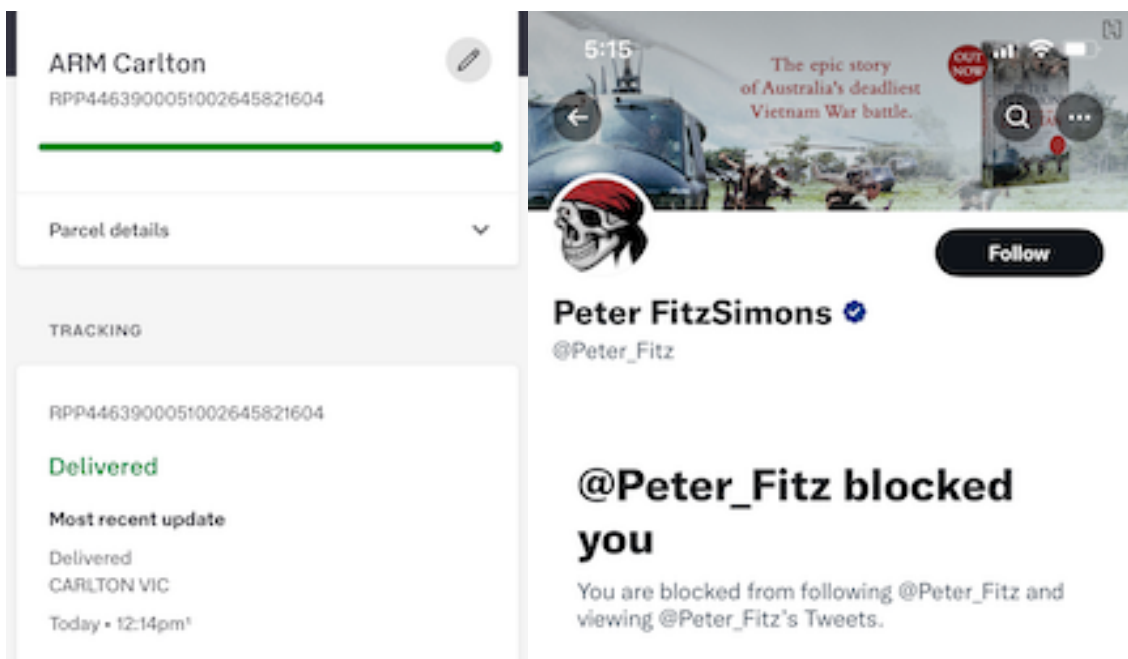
ARM Carlton
RPP44639000510026458216O4

Parcel details

TRACKING

RPP44639000510026458216O4

Delivered

Most recent update

Delivered
CARLTON VIC

Today • 12:14pm¹

5:15

The epic story of Australia's deadliest Vietnam War battle.

OUT NOW

Follow

Peter FitzSimons
@Peter_Fitz

@Peter_Fitz blocked you

You are blocked from following @Peter_Fitz and viewing @Peter_Fitz's Tweets.